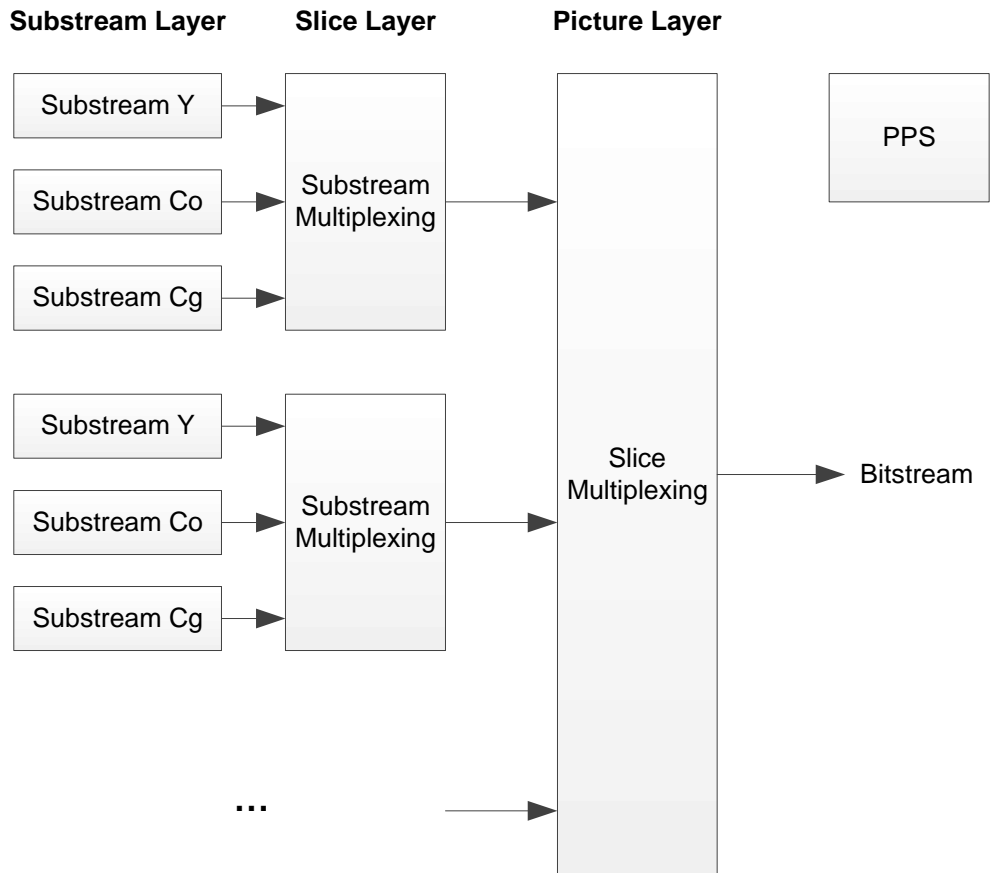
Substream Layer

Slice Layer

Picture Layer

Substream Y

Substream Co

Substream Cg

Substream Multiplexing

PPS

Substream Y

Substream Co

Substream Cg

Substream Multiplexing

Slice Multiplexing

Bitstream

...